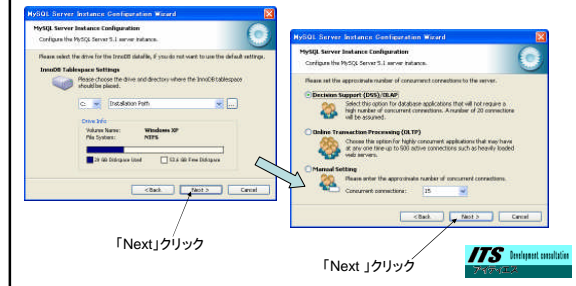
MySQL Server Instance Configuration Wizard

MySQL Server Instance Configuration
Configure the MySQL Server 5.1 server instance.

Please select the drive for the InnoDB datafile, if you do not want to use the default settings.

InnoDB Tablespace Settings
Please choose the drive and directory where the InnoDB tablespace should be placed.

C: Installation Path ...

Drive Info
Volume Name: Windows XP
File System: NTFS

24 GB Diskspace Used
53.6 GB Free Diskspace

< Back Next > Cancel

「Next」クリック

MySQL Server Instance Configuration Wizard

MySQL Server Instance Configuration
Configure the MySQL Server 5.1 server instance.

Please set the approximate number of concurrent connections to the server.

Decision Support (DSS)/OLAP
Select this option for database applications that will not require a high number of concurrent connections. A number of 20 connections will be assumed.

Online Transaction Processing (OLTP)
Choose this option for highly concurrent applications that may have at any one time up to 500 active connections such as heavily loaded web servers.

Manual Setting
Please enter the approximate number of concurrent connections.

Concurrent connections: 15

< Back Next > Cancel

「Next 」クリック

ITS Development consultation
アイティエス